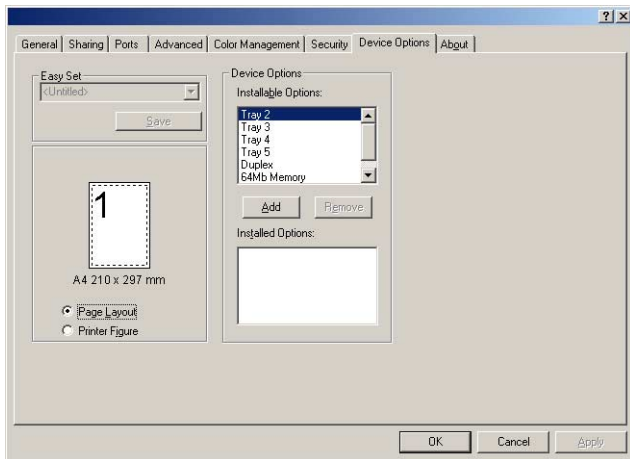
?X

General | Sharing | Ports | Advanced | Color Management | Security | Device Options | About

Easy Set
<Untitled>
Save

1

A4 210 x 297 mm

Page Layout
Printer Figure

Device Options
Installable Options:
Tray 2
Tray 3
Tray 4
Tray 5
Duplex
64Mb Memory

Add
Remove

Installed Options:

OK
Cancel
Apply